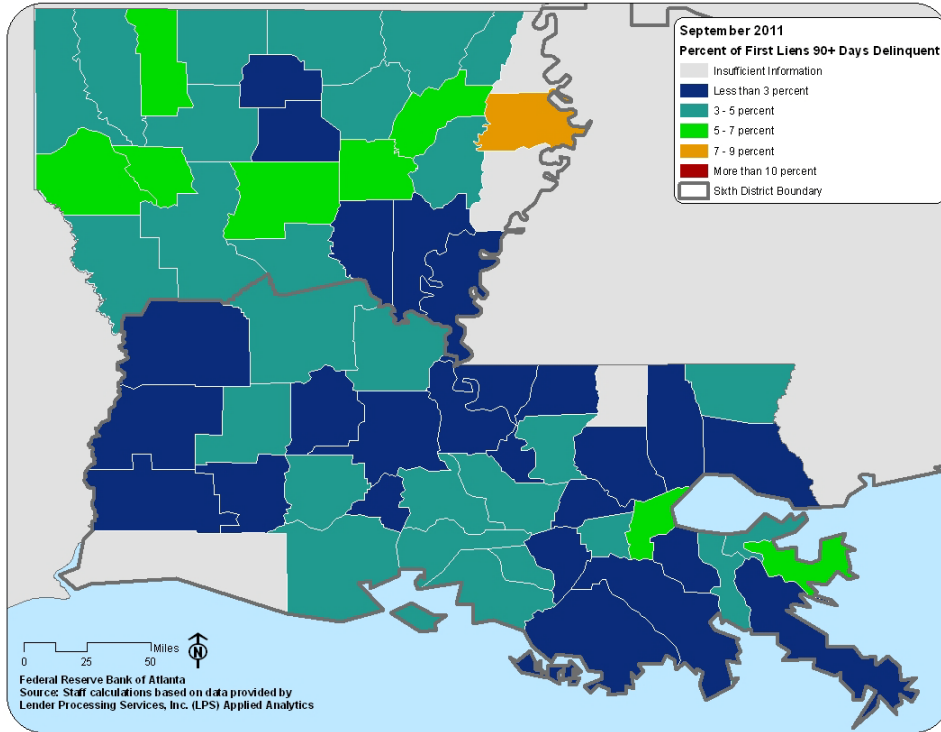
September 2011
Percent of First Liens 90+ Days Delinquent
Insufficient Information
Less than 3 percent
3 - 5 percent
5 - 7 percent
7 - 9 percent
More than 10 percent
Sixth District Boundary

Miles
0 25 50
N

Federal Reserve Bank of Atlanta
Source: Staff calculations based on data provided by Lender Processing Services, Inc. (LPS) Applied Analytics